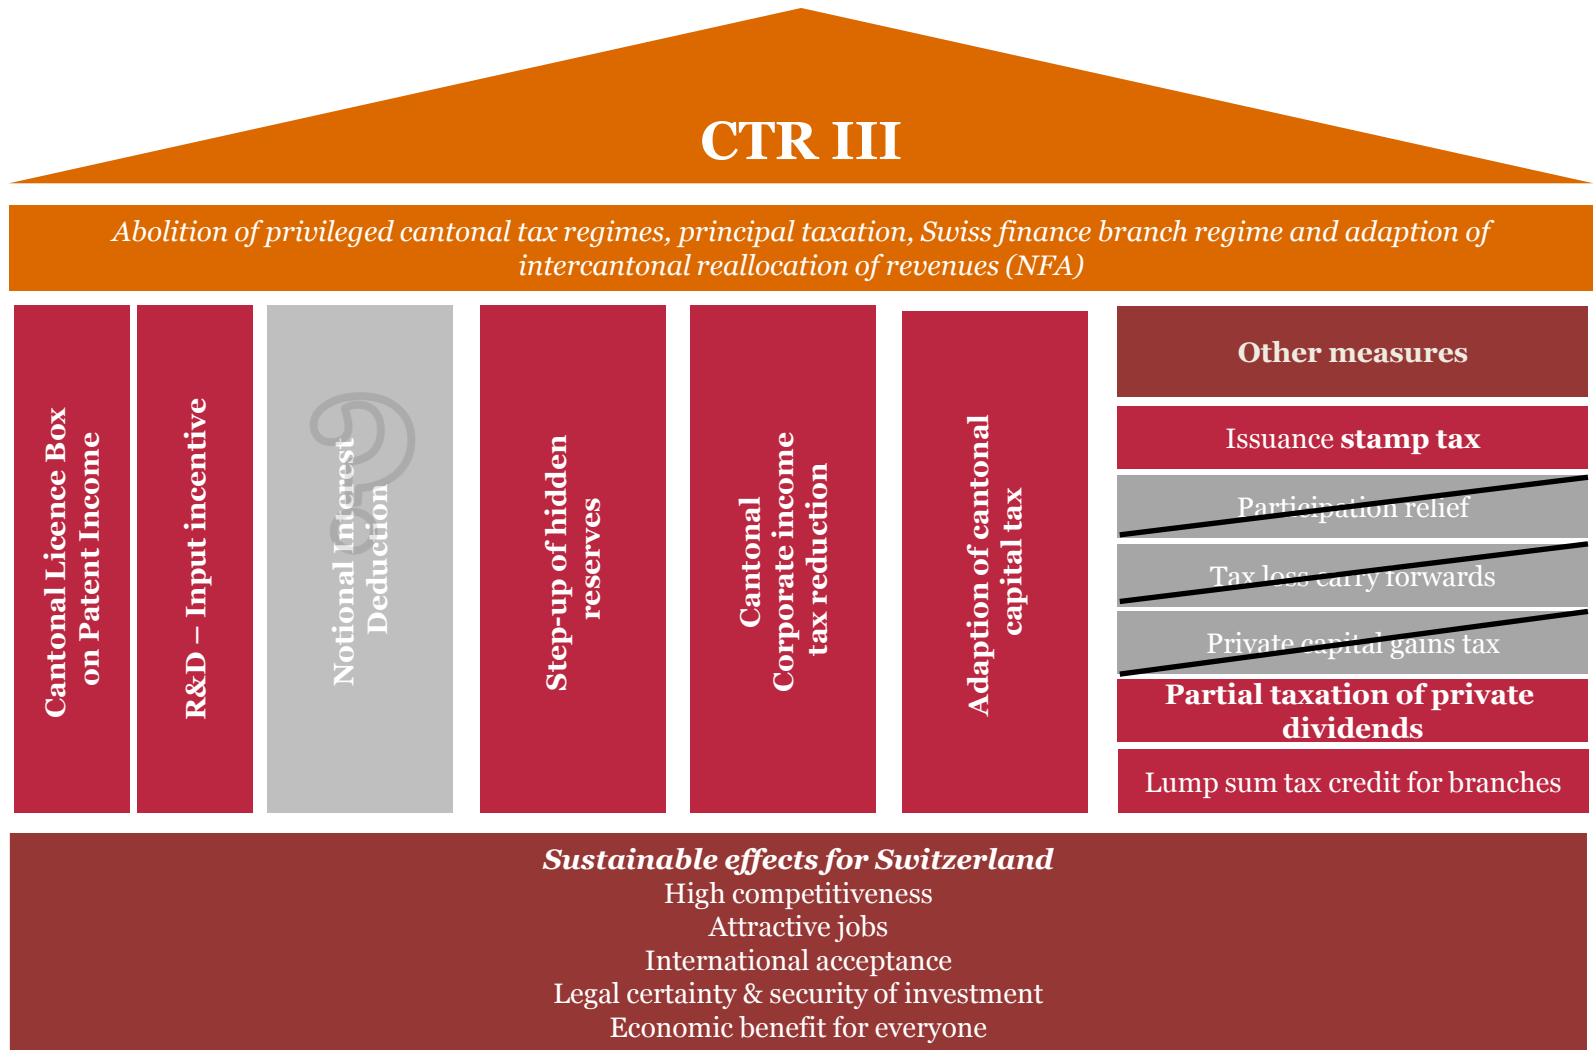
CTR III

*Abolition of privileged cantonal tax regimes, principal taxation, Swiss finance branch regime and adaption of intercantonal reallocation of revenues (NFA)*

Cantonal Licence Box on Patent Income

R&D – Input incentive

Notional Interest Deduction

Step-up of hidden reserves

Cantonal Corporate income tax reduction

Adaption of cantonal capital tax

Other measures

Issuance stamp tax

Participation relief

Tax loss carry forwards

Private capital gains tax

Partial taxation of private dividends

Lump sum tax credit for branches

*Sustainable effects for Switzerland*
High competitiveness
Attractive jobs
International acceptance
Legal certainty & security of investment
Economic benefit for everyone